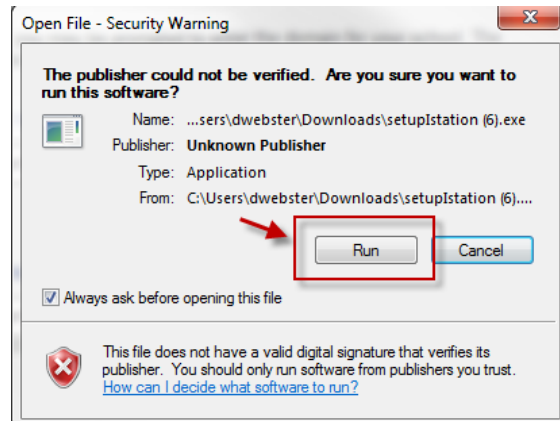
Open File - Security Warning

The publisher could not be verified. Are you sure you want to run this software?

Name: ...sers\dwebster\Downloads\setupIstation (6).exe

Publisher: Unknown Publisher

Type: Application

From: C:\Users\dwebster\Downloads\setupIstation (6)....

Run

Cancel

Always ask before opening this file

This file does not have a valid digital signature that verifies its publisher. You should only run software from publishers you trust.
How can I decide what software to run?